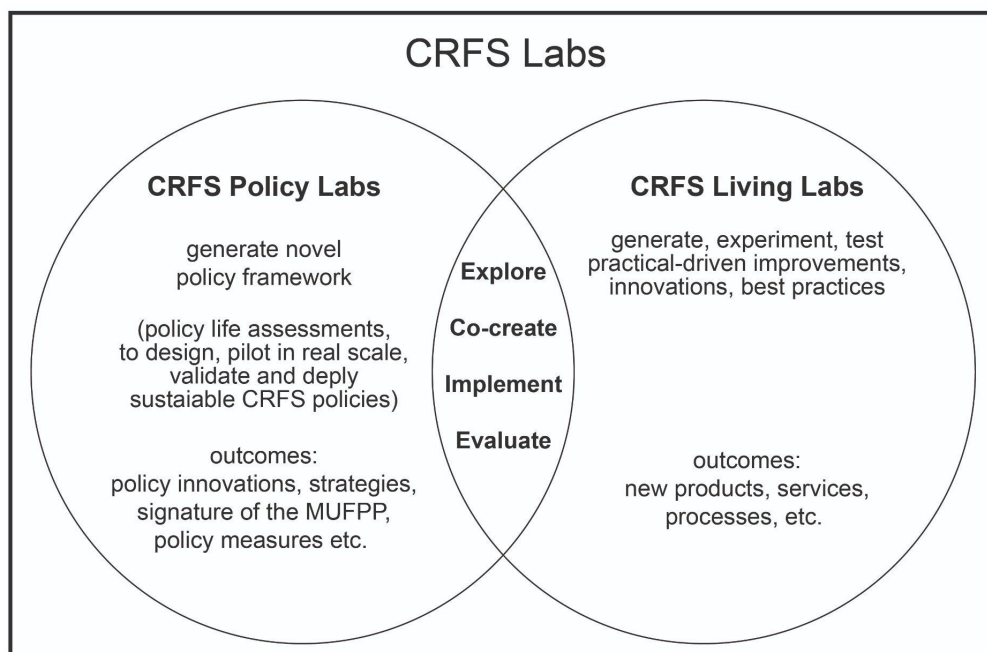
CRFS Labs

CRFS Policy Labs

generate novel policy framework

(policy life assessments, to design, pilot in real scale, validate and deply sustaiable CRFS policies)

outcomes:
policy innovations, strategies, signature of the MUFPP, policy measures etc.

Explore

Co-create

Implement

Evaluate

CRFS Living Labs

generate, experiment, test practical-driven improvements, innovations, best practices

outcomes:
new products, services, processes, etc.